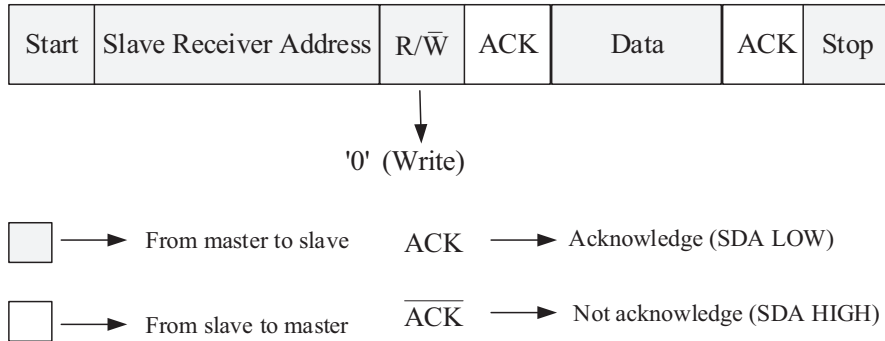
| Start | Slave Receiver Address | R/$\bar{W}$ | ACK | Data | ACK | Stop |
|---|---|---|---|---|---|---|

'0' (Write)

From master to slave

ACK Acknowledge (SDA LOW)

From slave to master

$\overline{ACK}$ Not acknowledge (SDA HIGH)